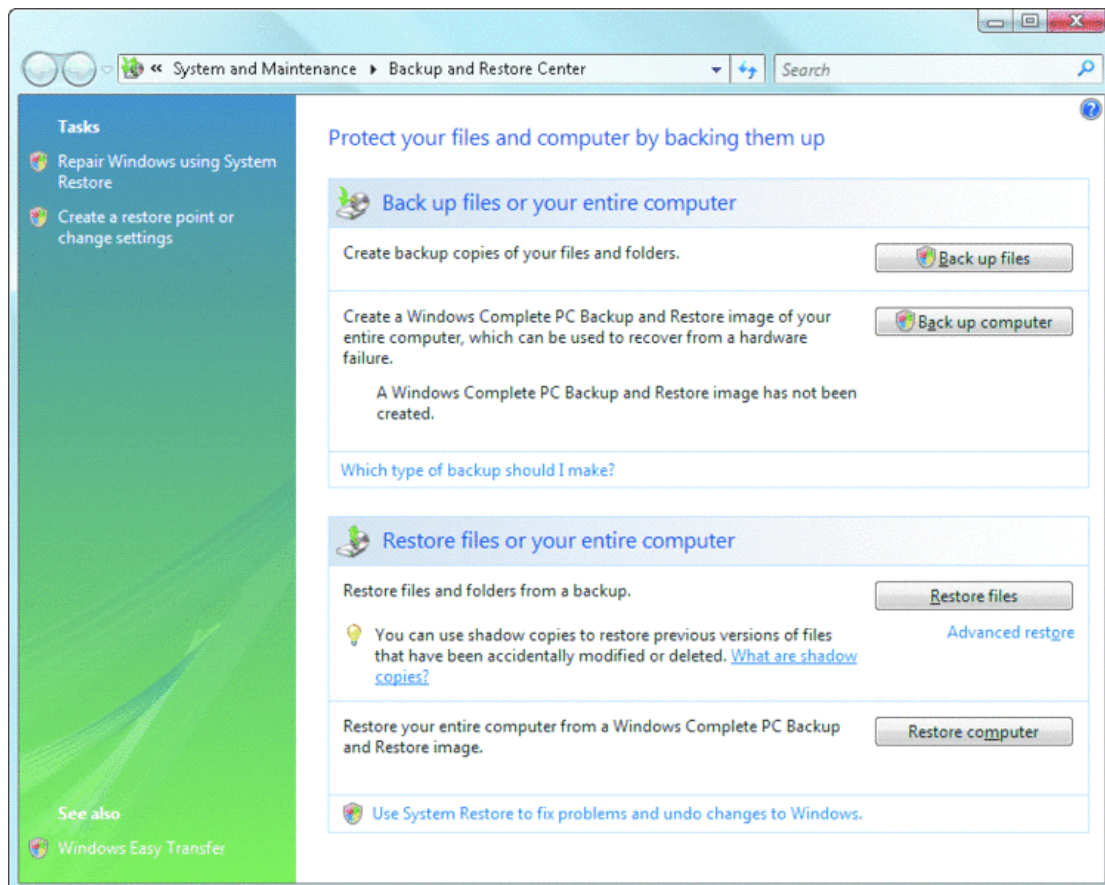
« System and Maintenance ▸ Backup and Restore Center

Search

Tasks

Repair Windows using System Restore

Create a restore point or change settings

See also

Windows Easy Transfer

Protect your files and computer by backing them up

Back up files or your entire computer

Create backup copies of your files and folders.

Back up files

Create a Windows Complete PC Backup and Restore image of your entire computer, which can be used to recover from a hardware failure.

Back up computer

A Windows Complete PC Backup and Restore image has not been created.

Which type of backup should I make?

Restore files or your entire computer

Restore files and folders from a backup.

Restore files

Advanced restore

You can use shadow copies to restore previous versions of files that have been accidentally modified or deleted. What are shadow copies?

Restore your entire computer from a Windows Complete PC Backup and Restore image.

Restore computer

Use System Restore to fix problems and undo changes to Windows.